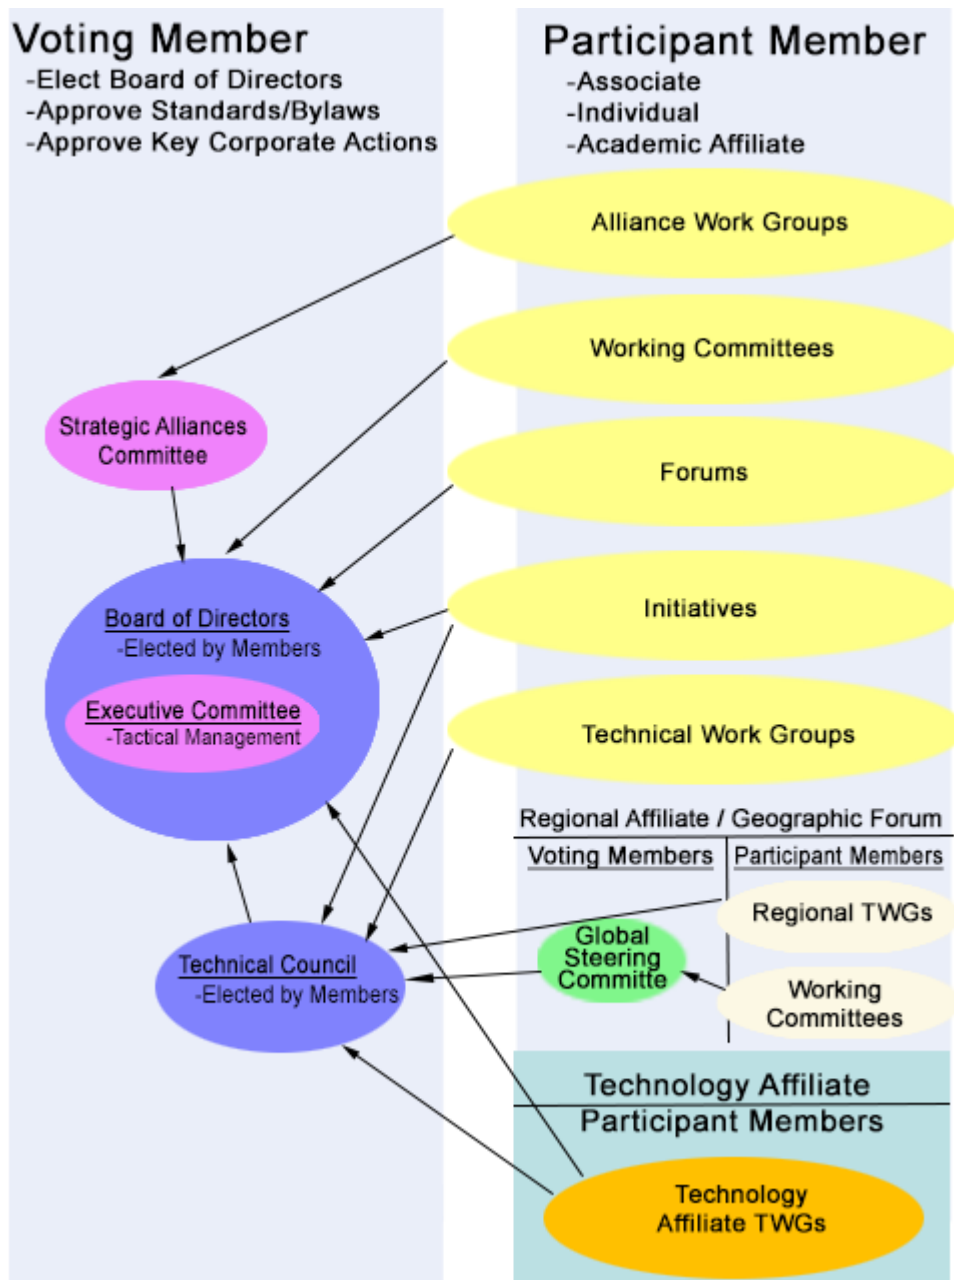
Voting Member
-Elect Board of Directors
-Approve Standards/Bylaws
-Approve Key Corporate Actions

Participant Member
-Associate
-Individual
-Academic Affiliate

Alliance Work Groups

Working Committees

Forums

Initiatives

Technical Work Groups

Strategic Alliances Committee

Board of Directors
-Elected by Members

Executive Committee
-Tactical Management

Regional Affiliate / Geographic Forum

Voting Members

Participant Members

Regional TWGs

Global Steering Committe

Working Committees

Technical Council
-Elected by Members

Technology Affiliate
Participant Members

Technology Affiliate TWGs